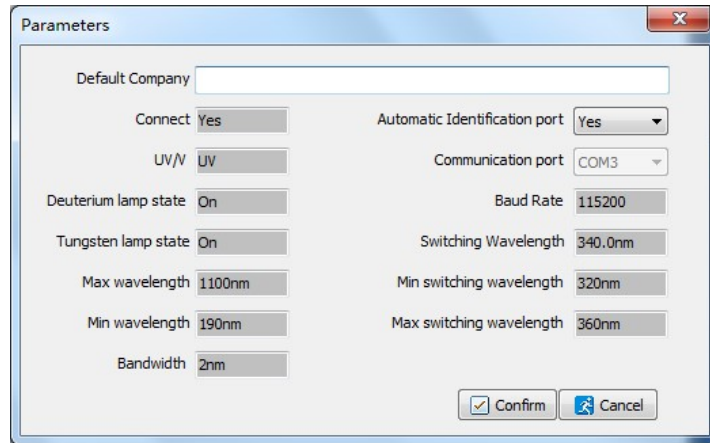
Parameters

Default Company

Connect Yes

UV/V UV

Deuterium lamp state On

Tungsten lamp state On

Max wavelength 1100nm

Min wavelength 190nm

Bandwidth 2nm

Automatic Identification port Yes

Communication port COM3

Baud Rate 115200

Switching Wavelength 340.0nm

Min switching wavelength 320nm

Max switching wavelength 360nm

Confirm

Cancel